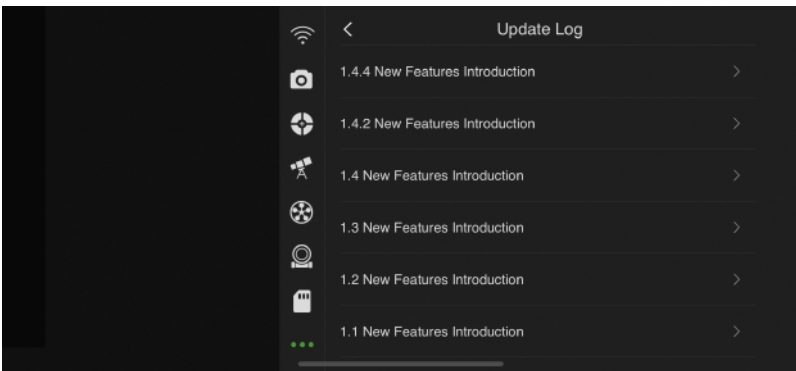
<

Update Log

1.4.4 New Features Introduction >

1.4.2 New Features Introduction >

1.4 New Features Introduction >

1.3 New Features Introduction >

1.2 New Features Introduction >

1.1 New Features Introduction >